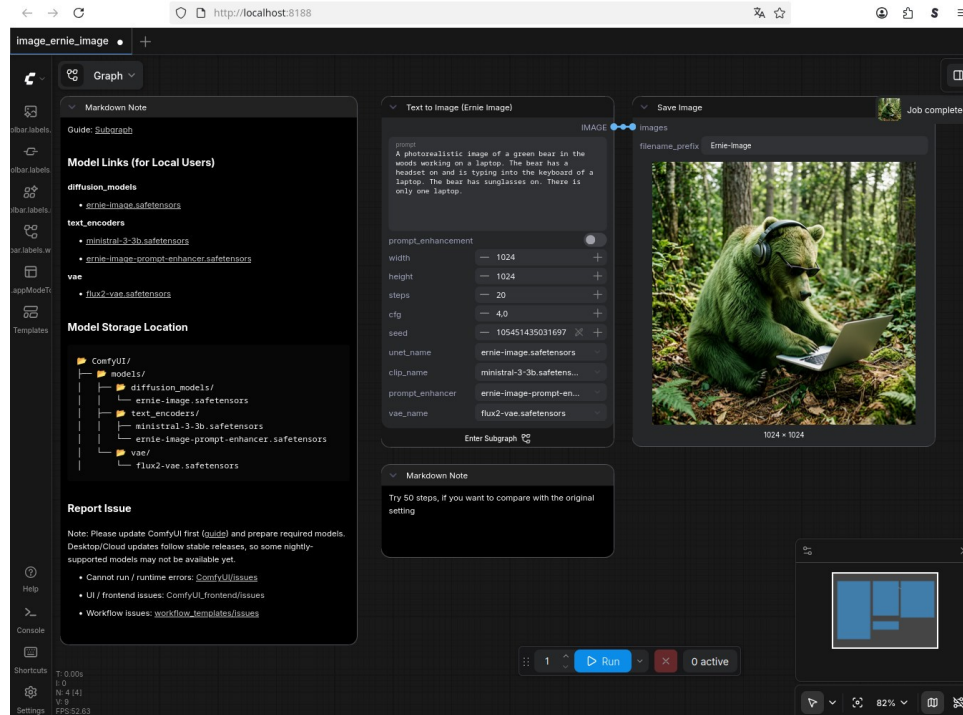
http://localhost:8188

image_ernie_image •  +

Graph

olbar.labels.
olbar.labels.
olbar.labels.
bar.labels.w
.appModeT
Templates

Markdown Note

Guide: Subgraph

Model Links (for Local Users)

diffusion_models

- ernie-image.safetensors

text_encoders

- ministral-3-3b.safetensors
- ernie-image-prompt-enhancer.safetensors

vae

- flux2-vae.safetensors

Model Storage Location

```
ComfyUI/
├── models/
│   ├── diffusion_models/
│   │   └── ernie-image.safetensors
│   ├── text_encoders/
│   │   ├── ministral-3-3b.safetensors
│   │   └── ernie-image-prompt-enhancer.safetensors
│   └── vae/
│       └── flux2-vae.safetensors
```

Report Issue

Note: Please update ComfyUI first (guide) and prepare required models. Desktop/Cloud updates follow stable releases, so some nightly-supported models may not be available yet.

- Cannot run / runtime errors: ComfyUI/issues
- UI / frontend issues: ComfyUI_frontend/issues
- Workflow issues: workflow_templates/issues

Text to Image (Ernie Image)

IMAGE

prompt
A photorealistic image of a green bear in the woods working on a laptop. The bear has a headset on and is typing into the keyboard of a laptop. The bear has sunglasses on. There is only one laptop.

| | |
|---|---|
| prompt_enhancement | |
| width | 1024 |
| height | 1024 |
| steps | 20 |
| cfg | 4.0 |
| seed | 105451435031697 |
| unet_name | ernie-image.safetensors |
| clip_name | ministral-3-3b.safetens... |
| prompt_enhancer | ernie-image-prompt-en... |
| vae_name | flux2-vae.safetensors |

Enter Subgraph

Save Image

images

filename_prefix Ernie-Image

1024 × 1024

Job complete

Markdown Note

Try 50 steps, if you want to compare with the original setting

Help
Console
Shortcuts
Settings

T: 0.00s
I: 0
N: 4 [4]
V: 9
FPS:52.63

1  Run  0 active

82%